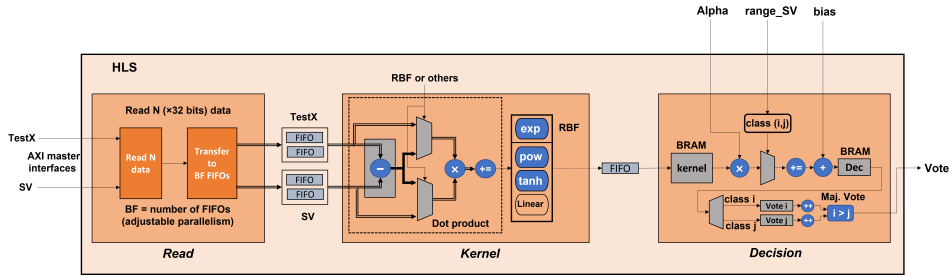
Alpha
range_SV
bias
HLS
Read N (×32 bits) data
TestX
AXI master interfaces
SV
Read N data
Transfer to BF FIFOs
BF = number of FIFOs (adjustable parallelism)
Read
TestX
FIFO
FIFO
FIFO
FIFO
SV
RBF or others
−
×
+=
Dot product
exp
pow
tanh
Linear
RBF
Kernel
FIFO
BRAM
kernel
×
class (i,j)
+=
+
BRAM
Dec
class i
class j
Vote i
Vote j
++
++
Maj. Vote
i > j
Decision
Vote